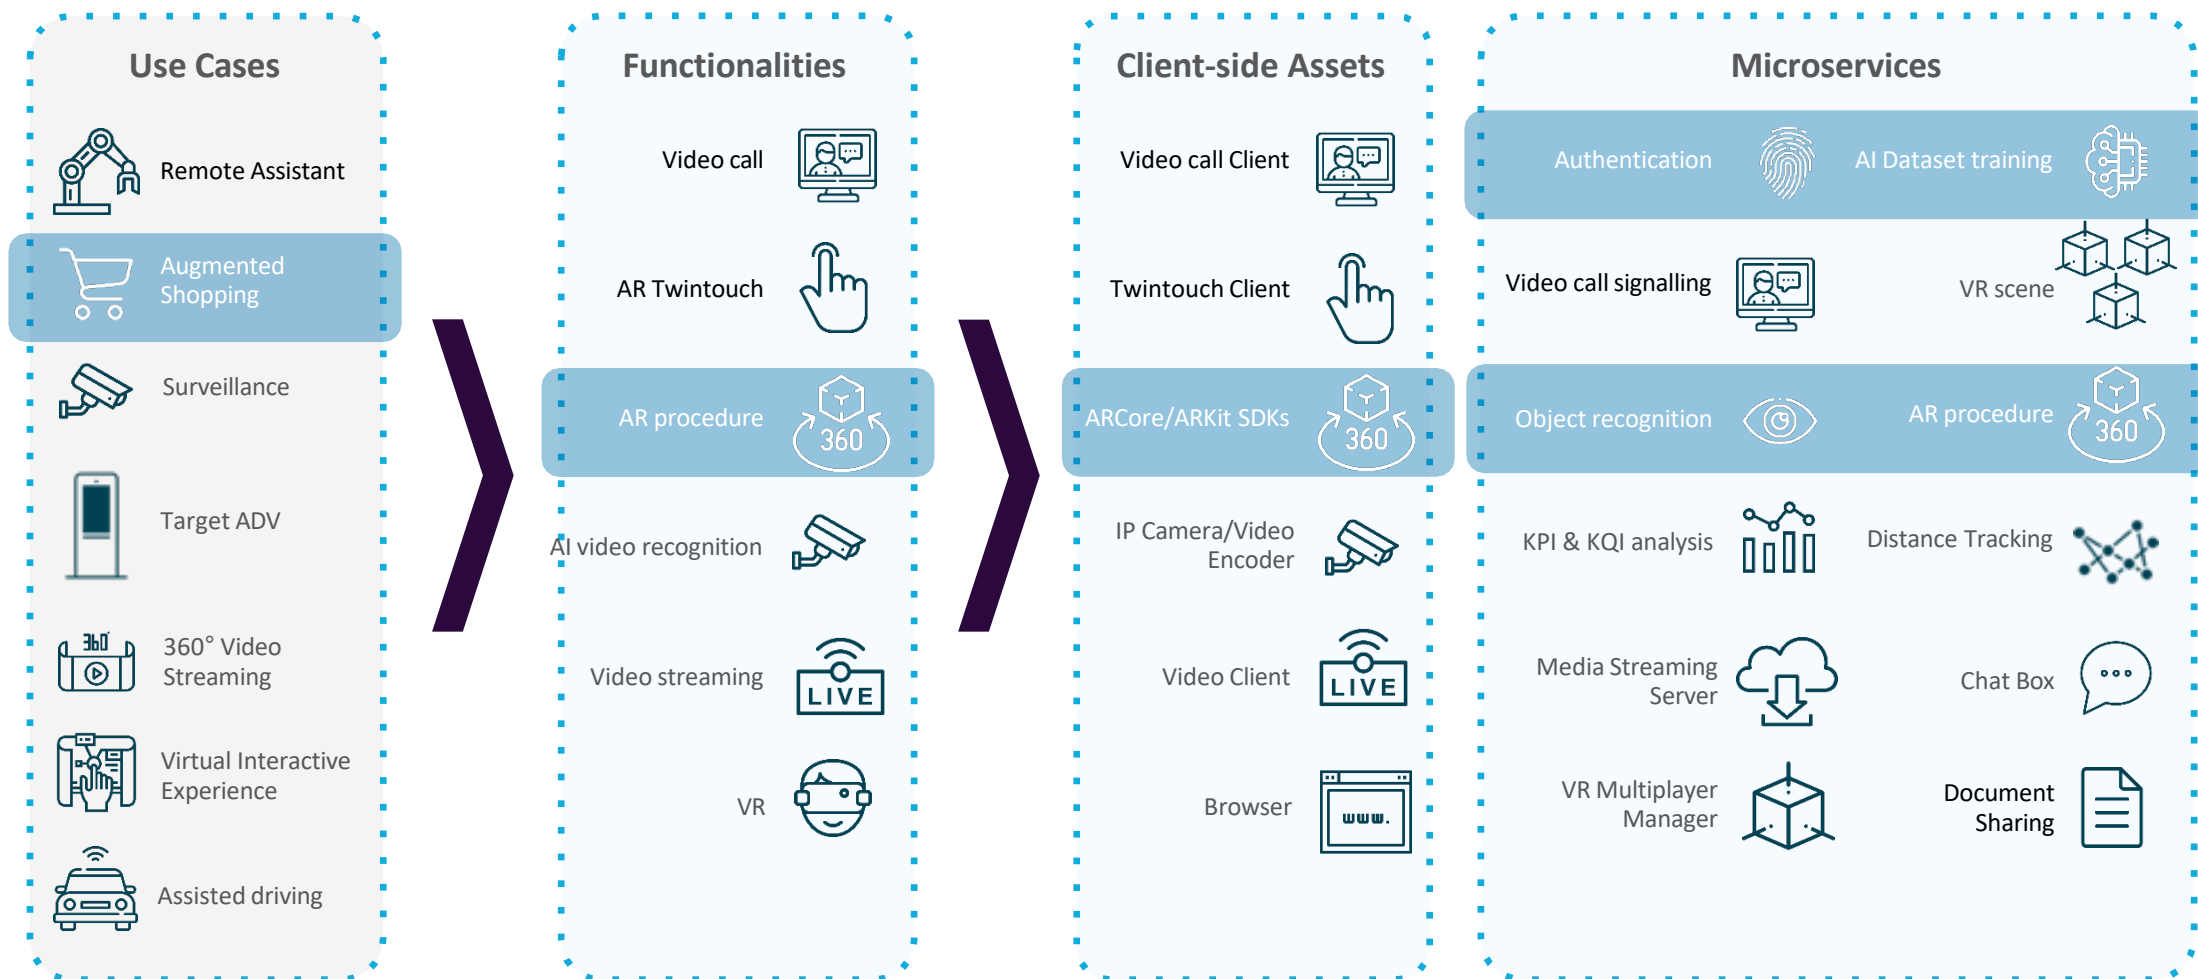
Use Cases

Remote Assistant

Augmented Shopping

Surveillance

Target ADV

360° Video Streaming

Virtual Interactive Experience

Assisted driving

Functionalities

Video call

AR Twintouch

AR procedure

360

AI video recognition

Video streaming

LIVE

VR

Client-side Assets

Video call Client

Twintouch Client

ARCore/ARKit SDKs

360

IP Camera/Video Encoder

Video Client

LIVE

Browser

www.

Microservices

Authentication

AI Dataset training

Video call signalling

VR scene

Object recognition

AR procedure

360

KPI & KQI analysis

Distance Tracking

Media Streaming Server

Chat Box

VR Multiplayer Manager

Document Sharing